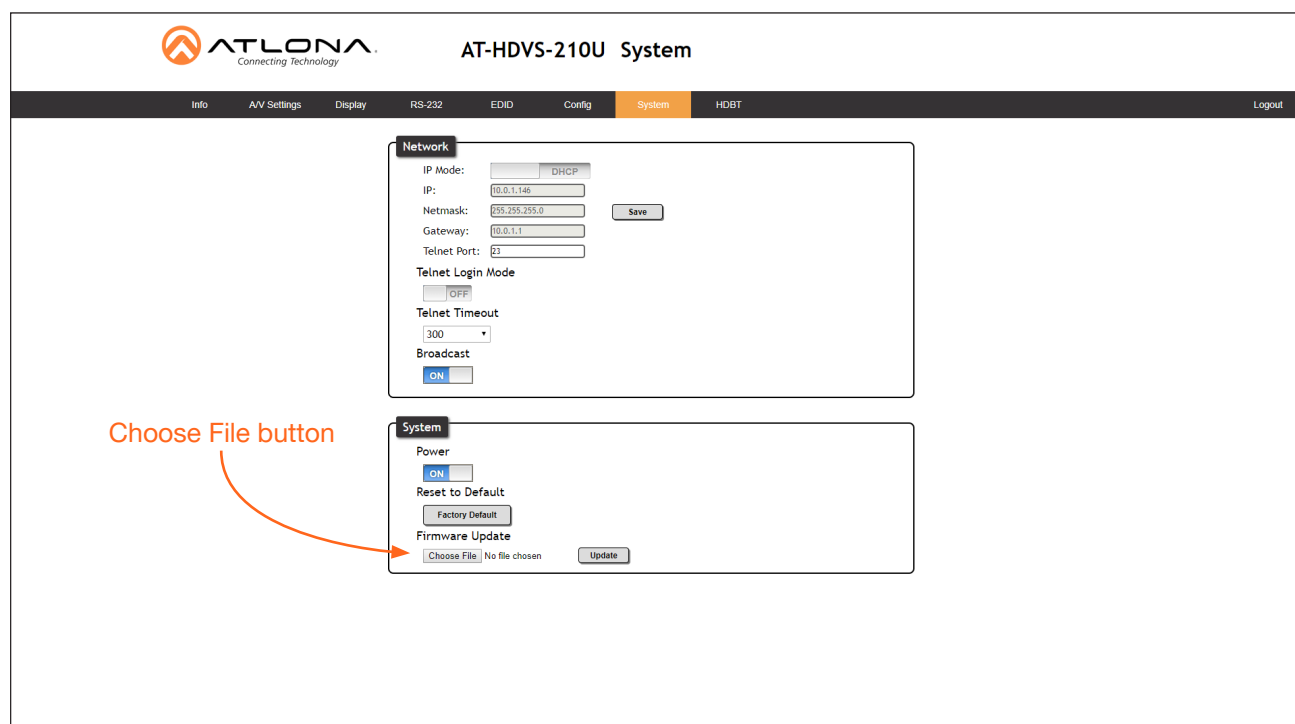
ATLONA
Connecting Technology

AT-HDVS-210U System

Info A/V Settings Display RS-232 EDID Config System HDBT Logout

Network
IP Mode: DHCP
IP: 10.0.1.146
Netmask: 255.255.255.0 Save
Gateway: 10.0.1.1
Telnet Port: 23
Telnet Login Mode
OFF
Telnet Timeout
300
Broadcast
ON

Choose File button

System
Power
ON
Reset to Default
Factory Default
Firmware Update
Choose File No file chosen Update